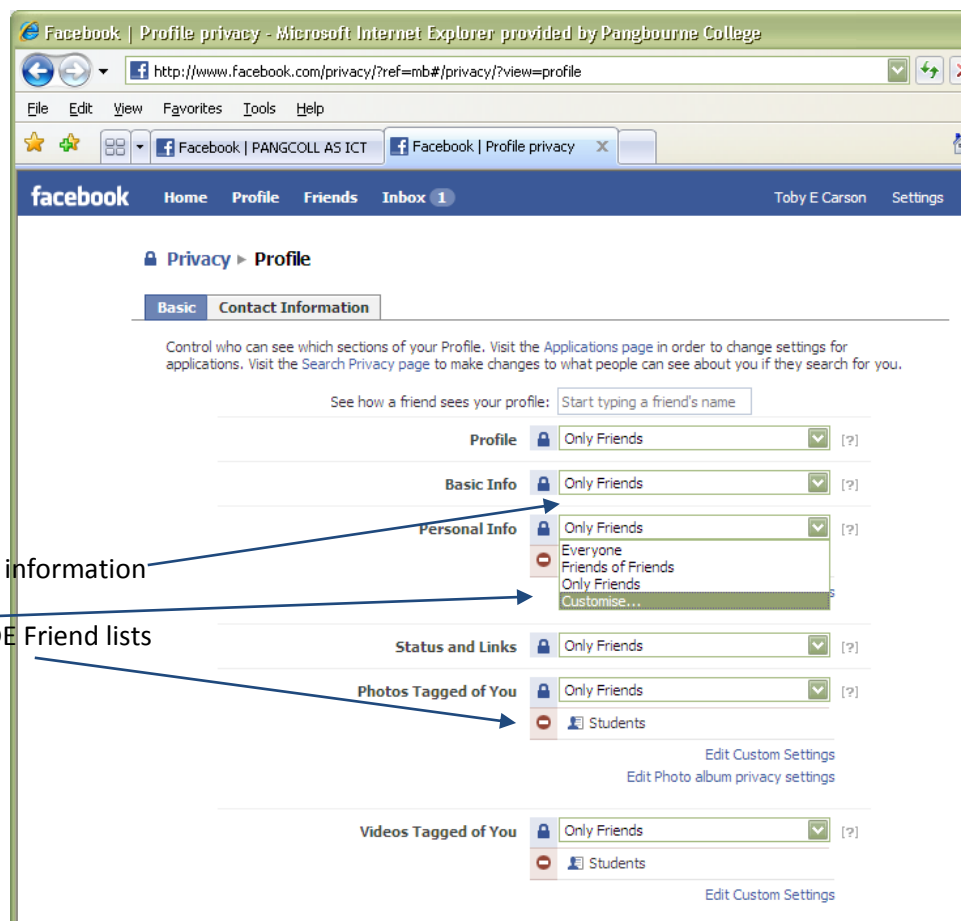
Facebook | Profile privacy - Microsoft Internet Explorer provided by Pangbourne College

http://www.facebook.com/privacy/?ref=mb#/privacy/?view=profile

File Edit View Favorites Tools Help

Facebook | PANGCOLL AS ICT
Facebook | Profile privacy

facebook Home Profile Friends Inbox 1 Toby E Carson Settings

Privacy ▸ Profile

Basic Contact Information

Control who can see which sections of your Profile. Visit the Applications page in order to change settings for applications. Visit the Search Privacy page to make changes to what people can see about you if they search for you.

See how a friend sees your profile: Start typing a friend's name

Profile Only Friends [?]

Basic Info Only Friends [?]

Personal Info Only Friends [?]
Everyone
Friends of Friends
Only Friends
Customise...

information

E Friend lists

Status and Links Only Friends [?]

Photos Tagged of You Only Friends [?]
Students
Edit Custom Settings
Edit Photo album privacy settings

Videos Tagged of You Only Friends [?]
Students
Edit Custom Settings